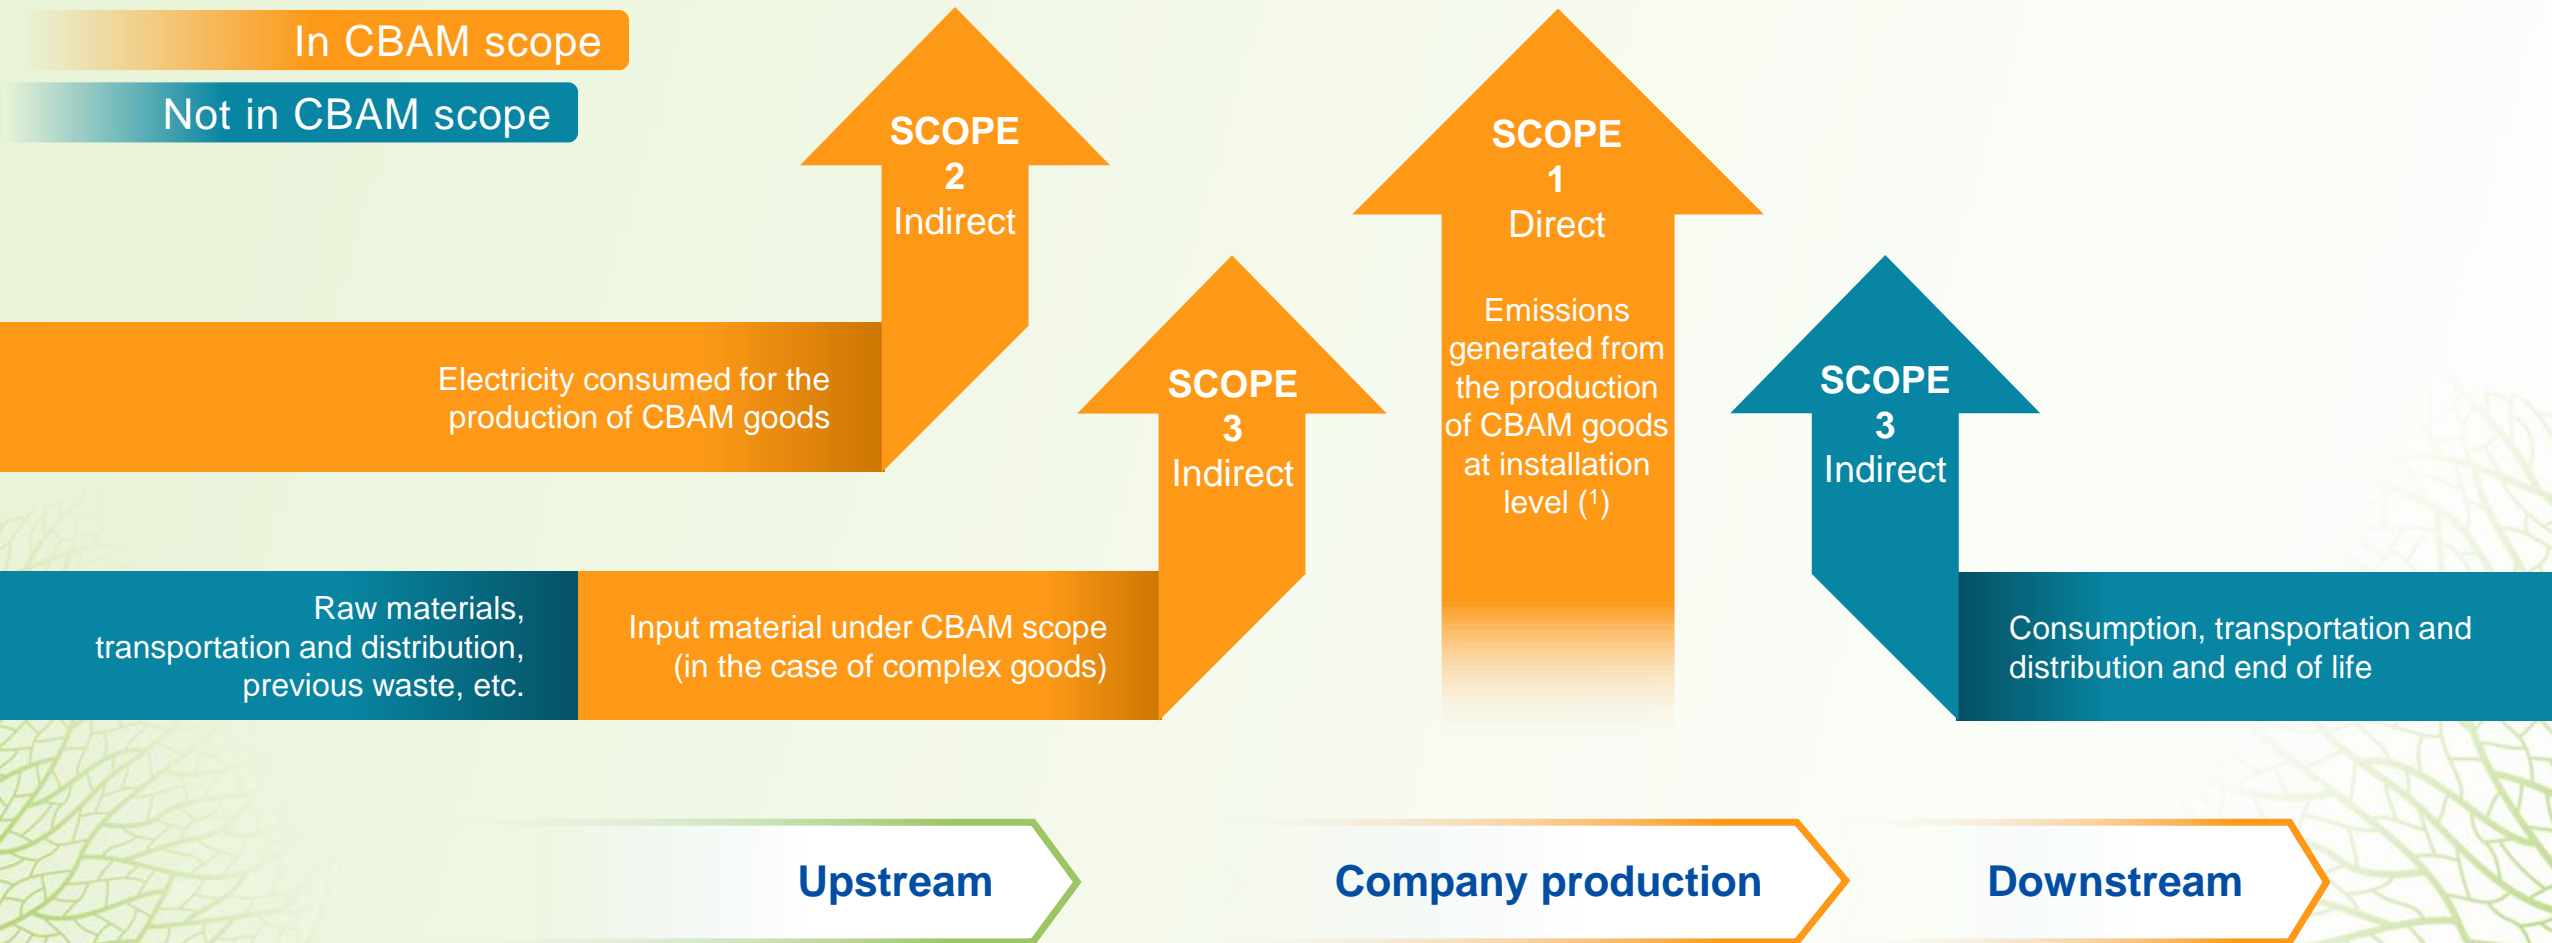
In CBAM scope

Not in CBAM scope

SCOPE 2 Indirect

Electricity consumed for the production of CBAM goods

SCOPE 3 Indirect

SCOPE 1 Direct

Emissions generated from the production of CBAM goods at installation level ($^1$)

SCOPE 3 Indirect

Raw materials, transportation and distribution, previous waste, etc.

Input material under CBAM scope (in the case of complex goods)

Consumption, transportation and distribution and end of life

Upstream

Company production

Downstream